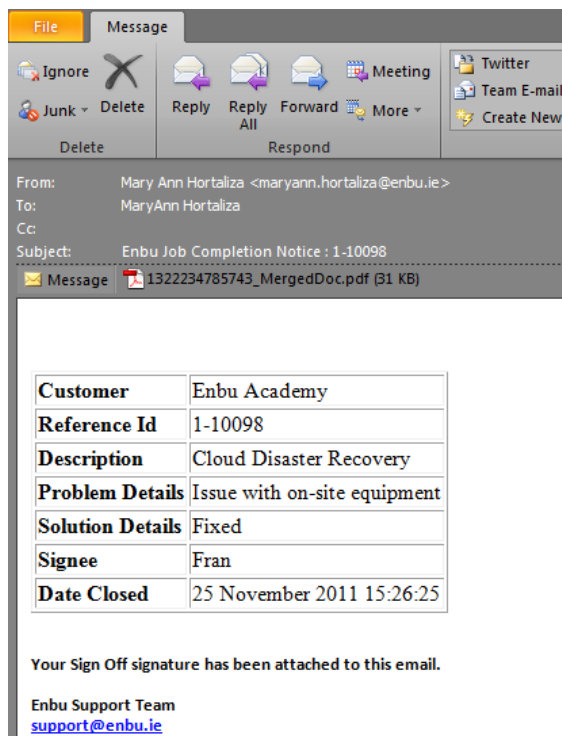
File Message

Ignore
Junk
Delete
Delete

Reply
Reply All
Forward
Meeting
More
Respond

Twitter
Team E-mail
Create New

From: Mary Ann Hortaliza <maryann.hortaliza@enbu.ie>
To: MaryAnn Hortaliza
Cc:
Subject: Enbu Job Completion Notice : 1-10098

Message 1322234785743_MergedDoc.pdf (31 KB)

| Customer | Enbu Academy |
|---|---|
| Reference Id | 1-10098 |
| Description | Cloud Disaster Recovery |
| Problem Details | Issue with on-site equipment |
| Solution Details | Fixed |
| Signee | Fran |
| Date Closed | 25 November 2011 15:26:25 |

Your Sign Off signature has been attached to this email.

Enbu Support Team
support@enbu.ie